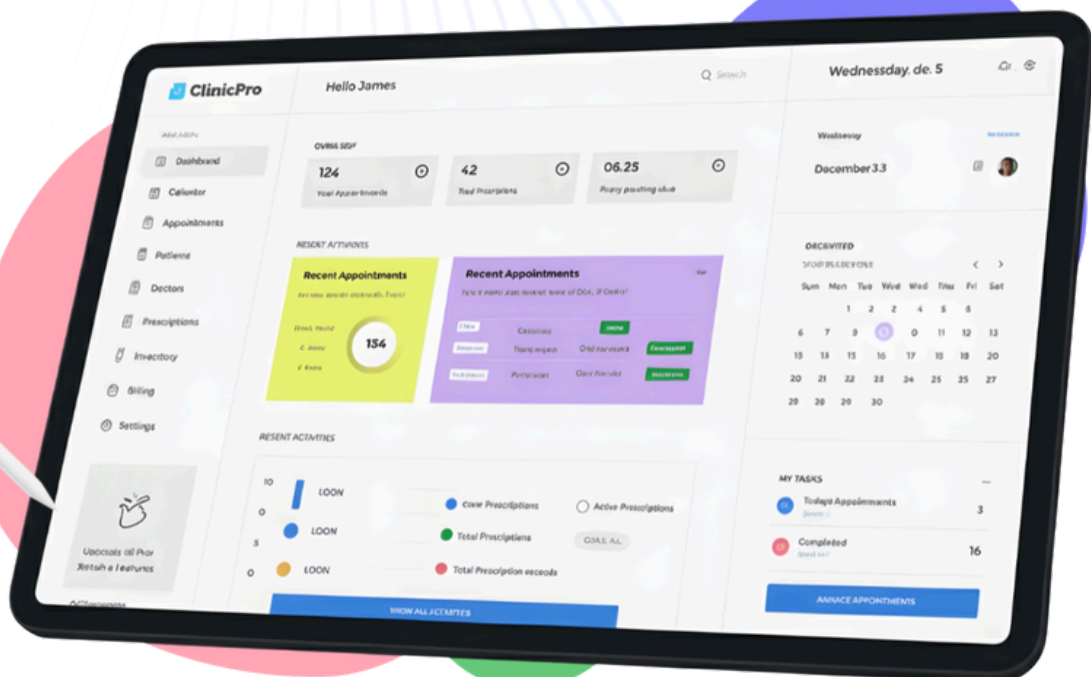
ClinicPro

Hello James

Search

Wednesday, de. 5

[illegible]

Dashboard

Calendar

Appointments

Patients

Doctors

Prescriptions

Inventory

Billing

Settings

Upgrade all Pro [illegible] features

OVERVIEW

124
Total Appointments

42
Total Prescriptions

06.25
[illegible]

RESENT ACTIVITIES

Recent Appointments
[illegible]

154

Recent Appointments
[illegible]

Canceled

Completed

RESENT ACTIVITIES

10

0

5

0

LOON

LOON

LOON

Core Prescriptions

Active Prescriptions

Total Prescriptions

Total Prescription exceeds

SHOW ALL ACTIVITIES

Wednesday

December 3.3

DECEMBER

| Sun | Mon | Tue | Wed | Wed | Thu | Fri | Sat |
|---|---|---|---|---|---|---|---|
| | | 1 | 2 | 3 | 4 | 5 | 6 |
| 6 | 7 | 8 | 9 | 10 | 11 | 12 | 13 |
| 13 | 13 | 15 | 16 | 17 | 15 | 18 | 20 |
| 20 | 21 | 22 | 23 | 24 | 25 | 25 | 27 |
| 28 | 29 | 29 | 30 | | | | |

MY TASKS

Todays Appointments
3

Completed
16

MANAGE APPOINTMENTS